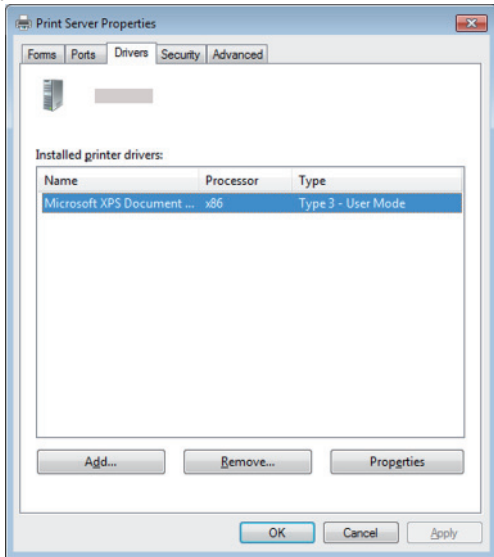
Print Server Properties

Forms Ports Drivers Security Advanced

Installed printer drivers:

| Name | Processor | Type |
|---|---|---|
| Microsoft XPS Document ... | x86 | Type 3 - User Mode |

Add... Remove... Properties

OK Cancel Apply